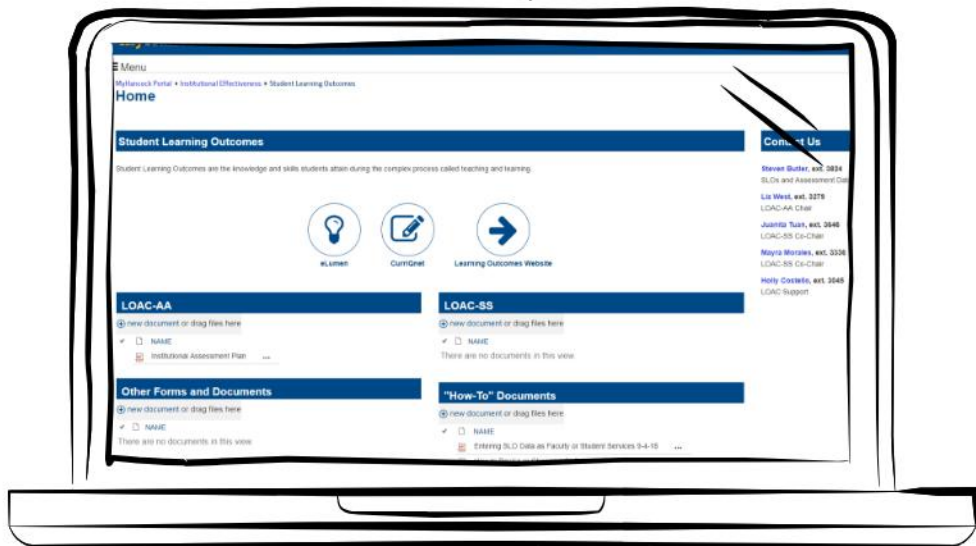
≡ Menu

MyHancock Portal ▸ Institutional Effectiveness ▸ Student Learning Outcomes

Home

Student Learning Outcomes

Student Learning Outcomes are the knowledge and skills students attain during the complex process called teaching and learning.

eLumen

CurriCnet

Learning Outcomes Website

LOAC-AA

⊕ new document or drag files here

✓ NAME

Institutional Assessment Plan ...

Other Forms and Documents

⊕ new document or drag files here

✓ NAME

There are no documents in this view.

LOAC-SS

⊕ new document or drag files here

✓ NAME

There are no documents in this view.

"How-To" Documents

⊕ new document or drag files here

✓ NAME

Entering SLO Data as Faculty or Student Services 8-4-16 ...

Contact Us

Steven Butler, ext. 3834
SLOs and Assessment Dat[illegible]

Liz West, ext. 3275
LOAC-AA Chair

Juanita Tuan, ext. 3646
LOAC-SS Co-Chair

Mayra Morales, ext. 3336
LOAC-SS Co-Chair

Holly Costello, ext. 3045
LOAC Support